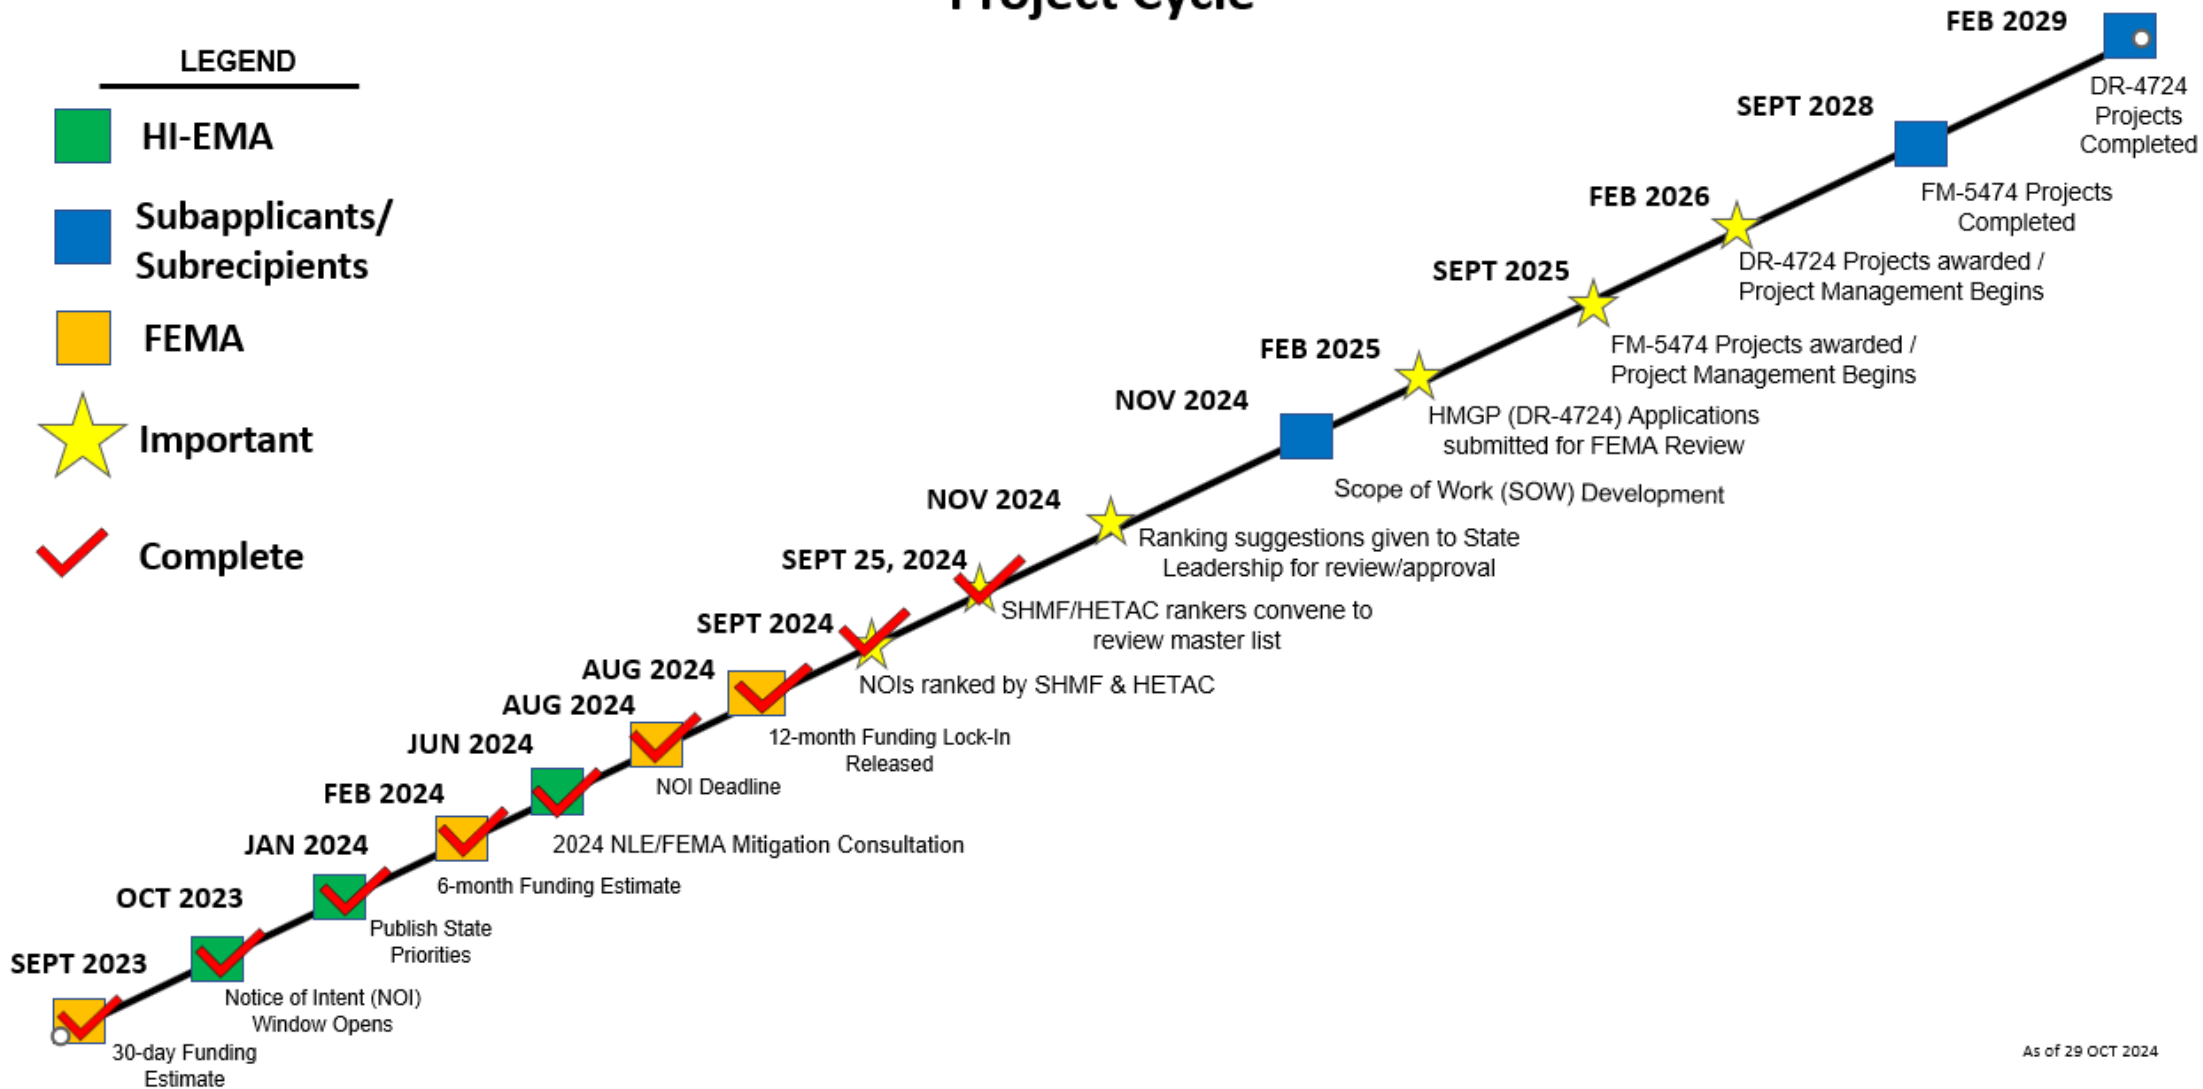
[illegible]

LEGEND

HI-EMA

Subapplicants/ Subrecipients

FEMA

Important

Complete

SEPT 2023
30-day Funding Estimate

OCT 2023
Notice of Intent (NOI) Window Opens

JAN 2024
Publish State Priorities

FEB 2024
6-month Funding Estimate

JUN 2024
2024 NLE/FEMA Mitigation Consultation

AUG 2024
NOI Deadline

AUG 2024
12-month Funding Lock-In Released

SEPT 2024
NOIs ranked by SHMF & HETAC

SEPT 25, 2024
SHMF/HETAC rankers convene to review master list

NOV 2024
Ranking suggestions given to State Leadership for review/approval

NOV 2024
Scope of Work (SOW) Development

FEB 2025
HMGP (DR-4724) Applications submitted for FEMA Review

SEPT 2025
FM-5474 Projects awarded / Project Management Begins

FEB 2026
DR-4724 Projects awarded / Project Management Begins

SEPT 2028
FM-5474 Projects Completed

FEB 2029
DR-4724 Projects Completed

As of 29 OCT 2024